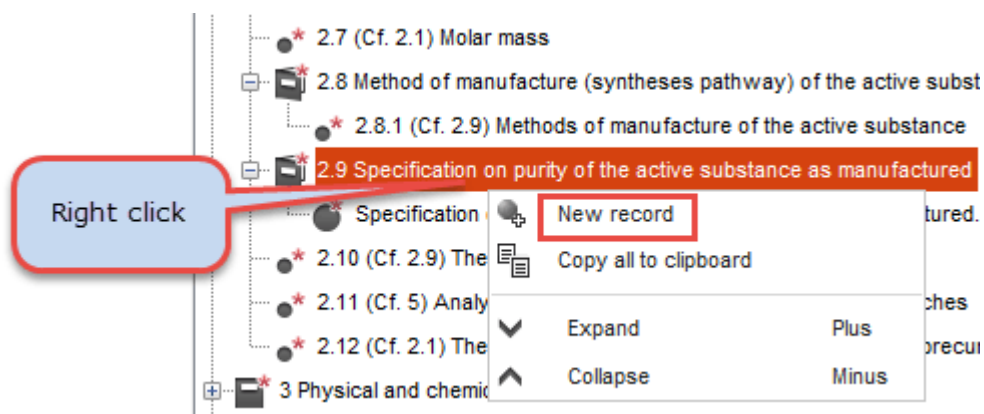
2.7 (Cf. 2.1) Molar mass

2.8 Method of manufacture (syntheses pathway) of the active subst

2.8.1 (Cf. 2.9) Methods of manufacture of the active substance

2.9 Specification on purity of the active substance as manufactured

Right click

Specification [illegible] tured.

2.10 (Cf. 2.9) The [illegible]

2.11 (Cf. 5) Analy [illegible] ches

2.12 (Cf. 2.1) The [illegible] recu

3 Physical and chemic

New record

Copy all to clipboard

Expand Plus

Collapse Minus